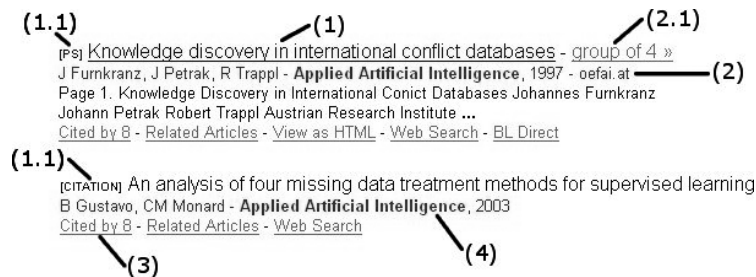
(1.1)
(1)
(2.1)
[PS] Knowledge discovery in international conflict databases - group of 4 »
J Furnkranz, J Petrak, R Trappl - Applied Artificial Intelligence, 1997 - oefai.at
(2)
Page 1. Knowledge Discovery in International Conict Databases Johannes Furnkranz Johann Petrak Robert Trappl Austrian Research Institute ...
Cited by 8 - Related Articles - View as HTML - Web Search - BL Direct
(1.1)
[CITATION] An analysis of four missing data treatment methods for supervised learning
B Gustavo, CM Monard - Applied Artificial Intelligence, 2003
Cited by 8 - Related Articles - Web Search
(4)
(3)